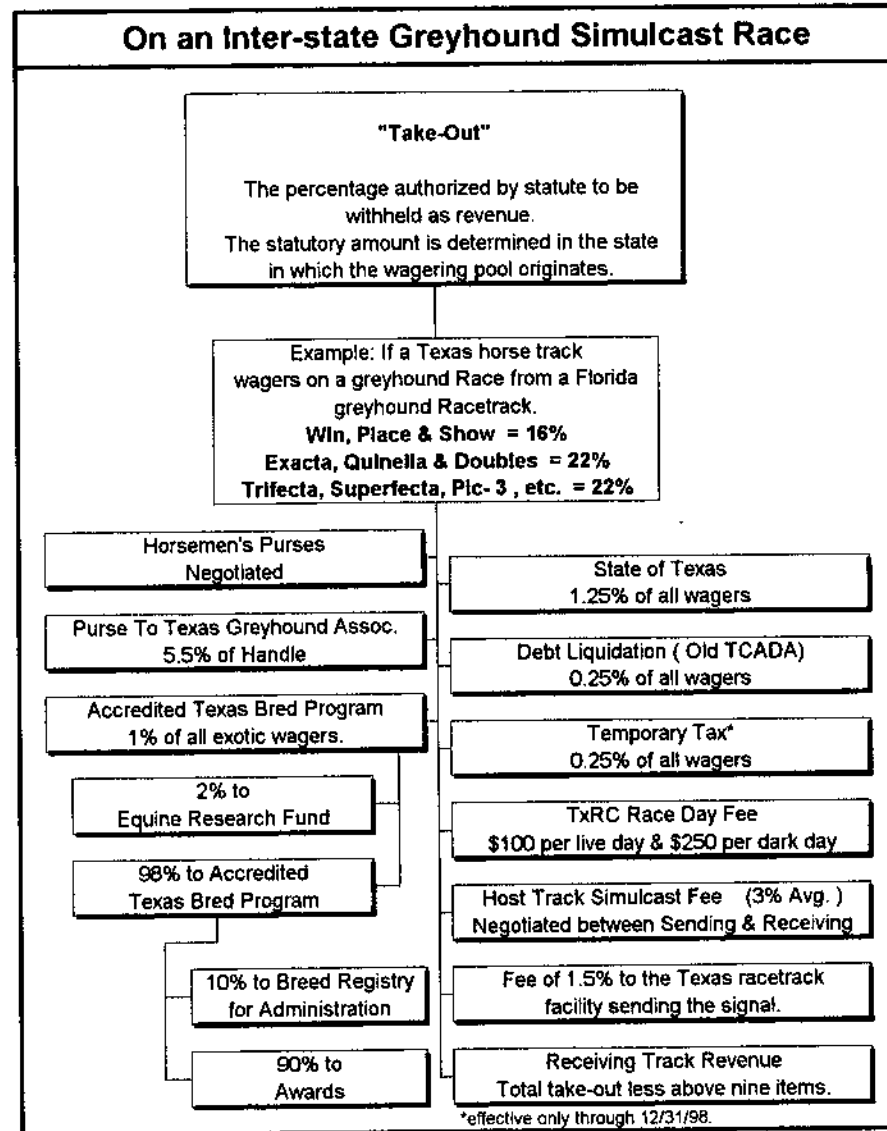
On an Inter-state Greyhound Simulcast Race

"Take-Out"

The percentage authorized by statute to be withheld as revenue.
The statutory amount is determined in the state in which the wagering pool originates.

Example: If a Texas horse track wagers on a greyhound Race from a Florida greyhound Racetrack.
Win, Place & Show = 16%
Exacta, Quinella & Doubles = 22%
Trifecta, Superfecta, Pic- 3 , etc. = 22%

Horsemen's Purses
Negotiated

State of Texas
1.25% of all wagers

Purse To Texas Greyhound Assoc.
5.5% of Handle

Debt Liquidation ( Old TCADA)
0.25% of all wagers

Accredited Texas Bred Program
1% of all exotic wagers.

Temporary Tax*
0.25% of all wagers

2% to
Equine Research Fund

TxRC Race Day Fee
$100 per live day & $250 per dark day

98% to Accredited
Texas Bred Program

Host Track Simulcast Fee (3% Avg. )
Negotiated between Sending & Receiving

10% to Breed Registry
for Administration

Fee of 1.5% to the Texas racetrack facility sending the signal.

90% to
Awards

Receiving Track Revenue
Total take-out less above nine items.

*effective only through 12/31/98.